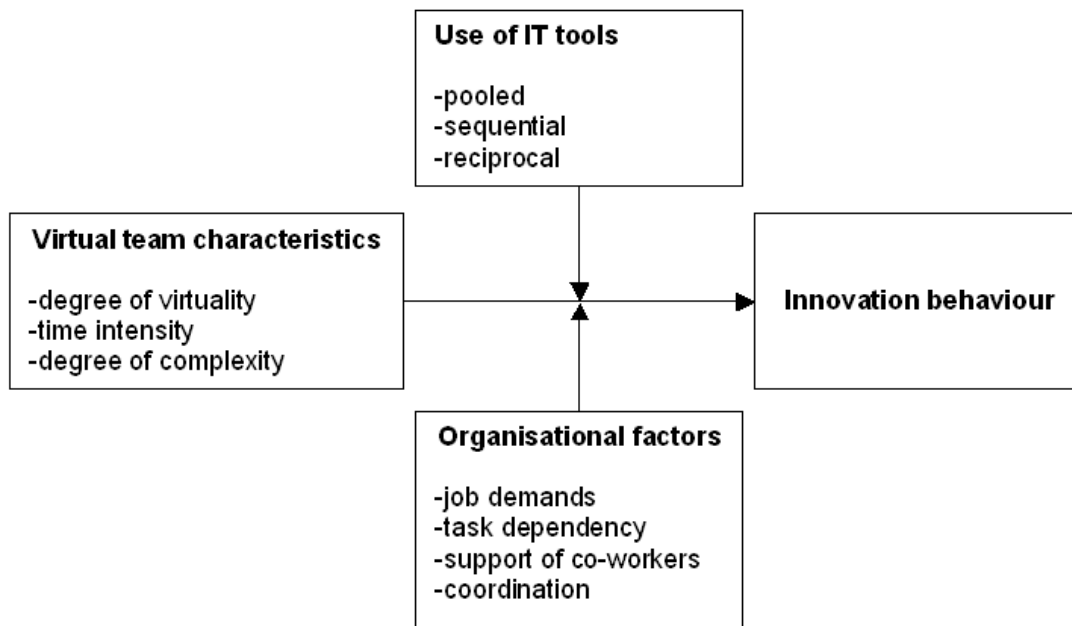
Use of IT tools

-pooled
-sequential
-reciprocal

Virtual team characteristics

-degree of virtuality
-time intensity
-degree of complexity

Innovation behaviour

Organisational factors

-job demands
-task dependency
-support of co-workers
-coordination